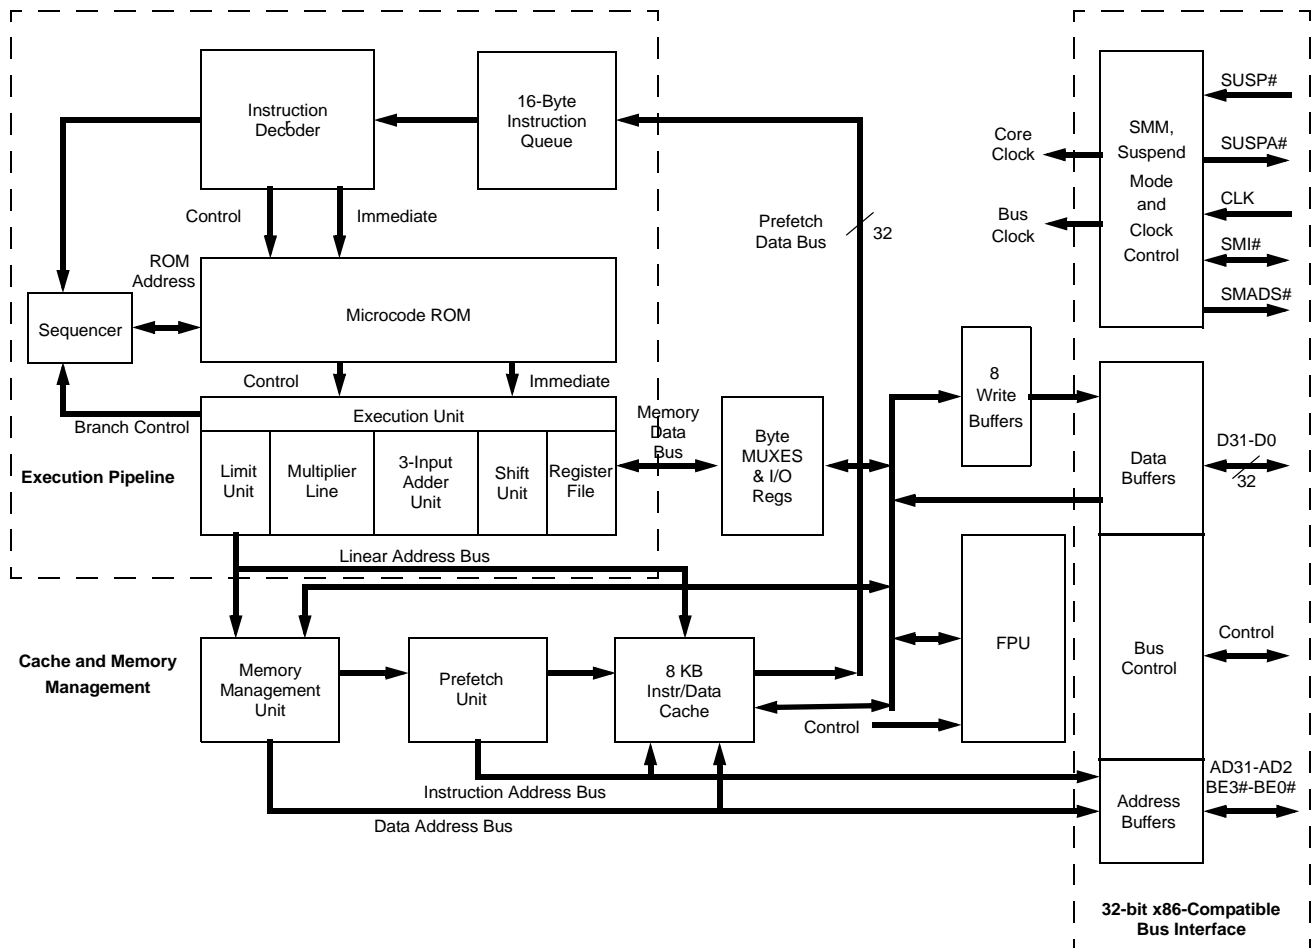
Instruction Decoder

16-Byte Instruction Queue

Control

Immediate

ROM Address

Sequencer

Microcode ROM

Control

Immediate

Branch Control

Execution Unit

Limit Unit

Multiplier Line

3-Input Adder Unit

Shift Unit

Register File

Execution Pipeline

Linear Address Bus

Prefetch Data Bus

32

Memory Data Bus

Byte MUXES & I/O Regs

Core Clock

Bus Clock

SMM, Suspend Mode and Clock Control

SUSP#

SUSPA#

CLK

SMI#

SMADS#

8 Write Buffers

Data Buffers

D31-D0

32

FPU

Bus Control

Control

Cache and Memory Management

Memory Management Unit

Prefetch Unit

8 KB Instr/Data Cache

Control

Instruction Address Bus

Data Address Bus

Address Buffers

AD31-AD2 BE3#-BE0#

32-bit x86-Compatible Bus Interface